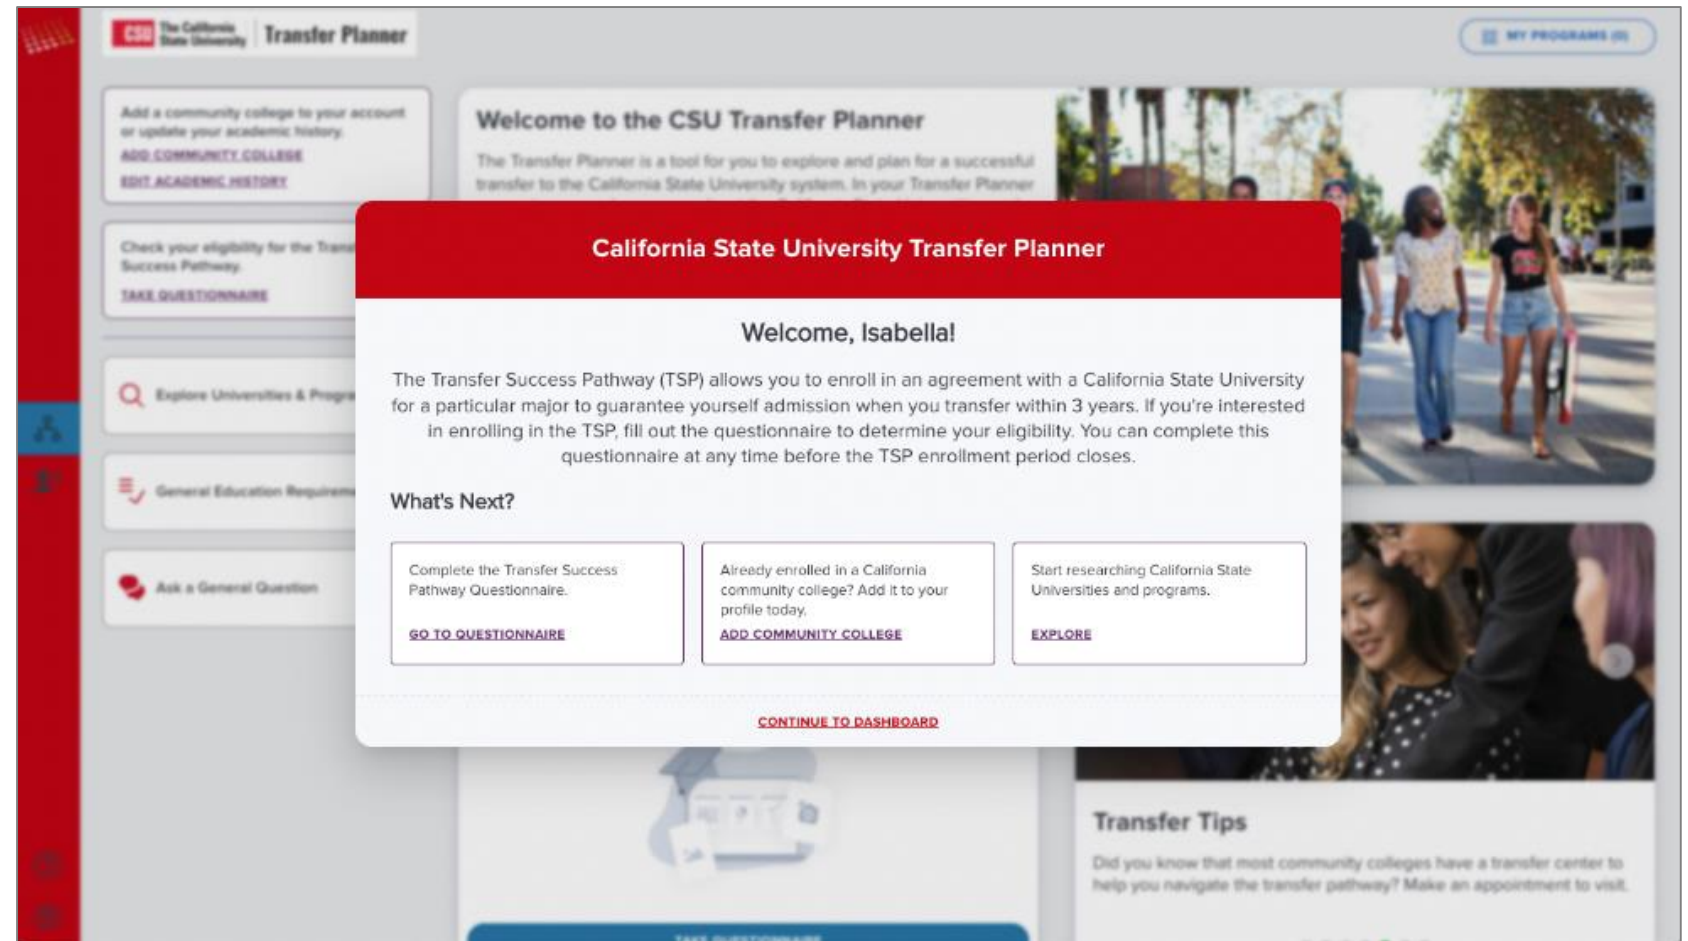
CSU The California State University | Transfer Planner

MY PROGRAMS (0)

Add a community college to your account or update your academic history.
ADD COMMUNITY COLLEGE
EDIT ACADEMIC HISTORY

Check your eligibility for the Trans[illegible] Success Pathway.
TAKE QUESTIONNAIRE

Explore Universities & Progra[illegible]

General Education Requirem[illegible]

Ask a General Question

Welcome to the CSU Transfer Planner

The Transfer Planner is a tool for you to explore and plan for a successful transfer to the California State University system. In your Transfer Planner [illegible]

California State University Transfer Planner

Welcome, Isabella!

The Transfer Success Pathway (TSP) allows you to enroll in an agreement with a California State University for a particular major to guarantee yourself admission when you transfer within 3 years. If you're interested in enrolling in the TSP, fill out the questionnaire to determine your eligibility. You can complete this questionnaire at any time before the TSP enrollment period closes.

What's Next?

Complete the Transfer Success Pathway Questionnaire.
GO TO QUESTIONNAIRE

Already enrolled in a California community college? Add it to your profile today.
ADD COMMUNITY COLLEGE

Start researching California State Universities and programs.
EXPLORE

CONTINUE TO DASHBOARD

Transfer Tips

Did you know that most community colleges have a transfer center to help you navigate the transfer pathway? Make an appointment to visit.

TAKE QUESTIONNAIRE